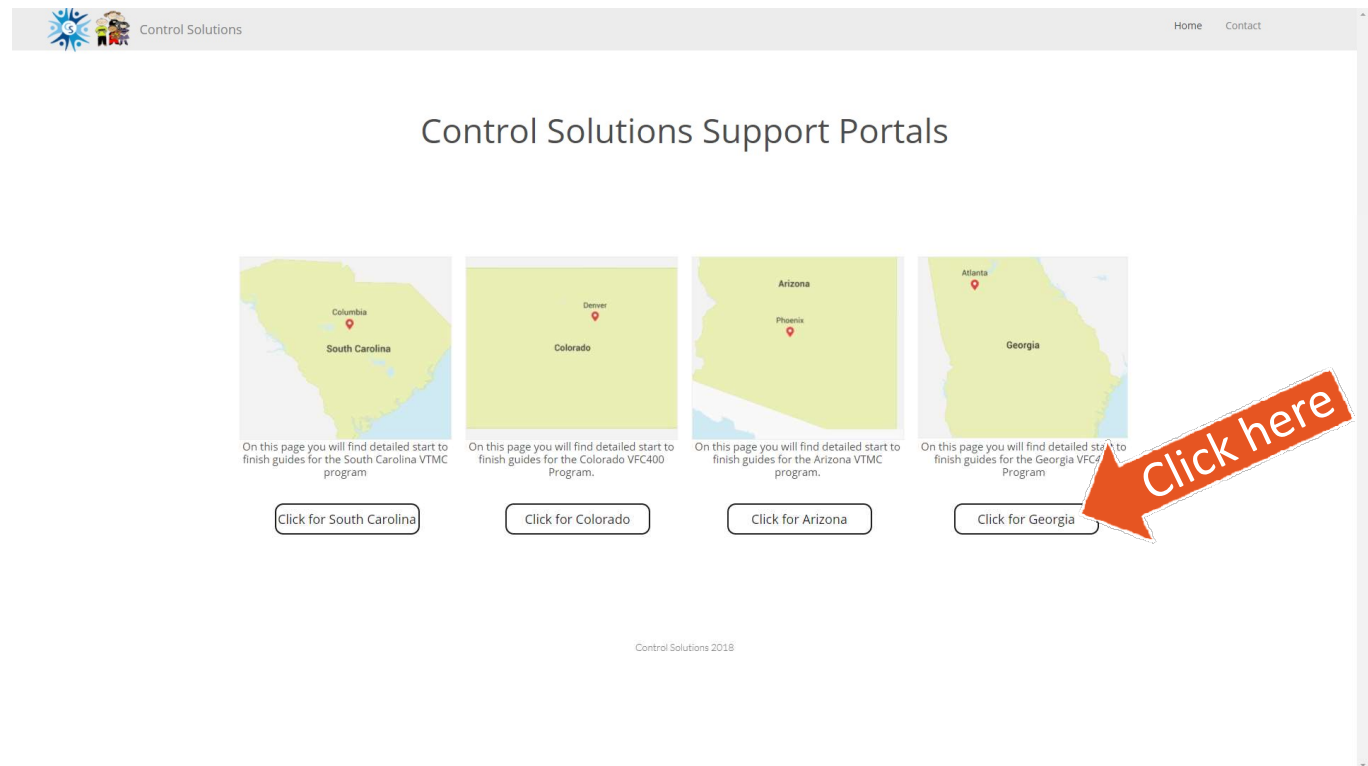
Control Solutions

Home Contact

Control Solutions Support Portals

Columbia
South Carolina

On this page you will find detailed start to finish guides for the South Carolina VTMC program

Click for South Carolina

Denver
Colorado

On this page you will find detailed start to finish guides for the Colorado VFC400 Program.

Click for Colorado

Arizona
Phoenix

On this page you will find detailed start to finish guides for the Arizona VTMC program.

Click for Arizona

Atlanta
Georgia

On this page you will find detailed sta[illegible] to finish guides for the Georgia VFC4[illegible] Program

Click for Georgia

Click here

Control Solutions 2018